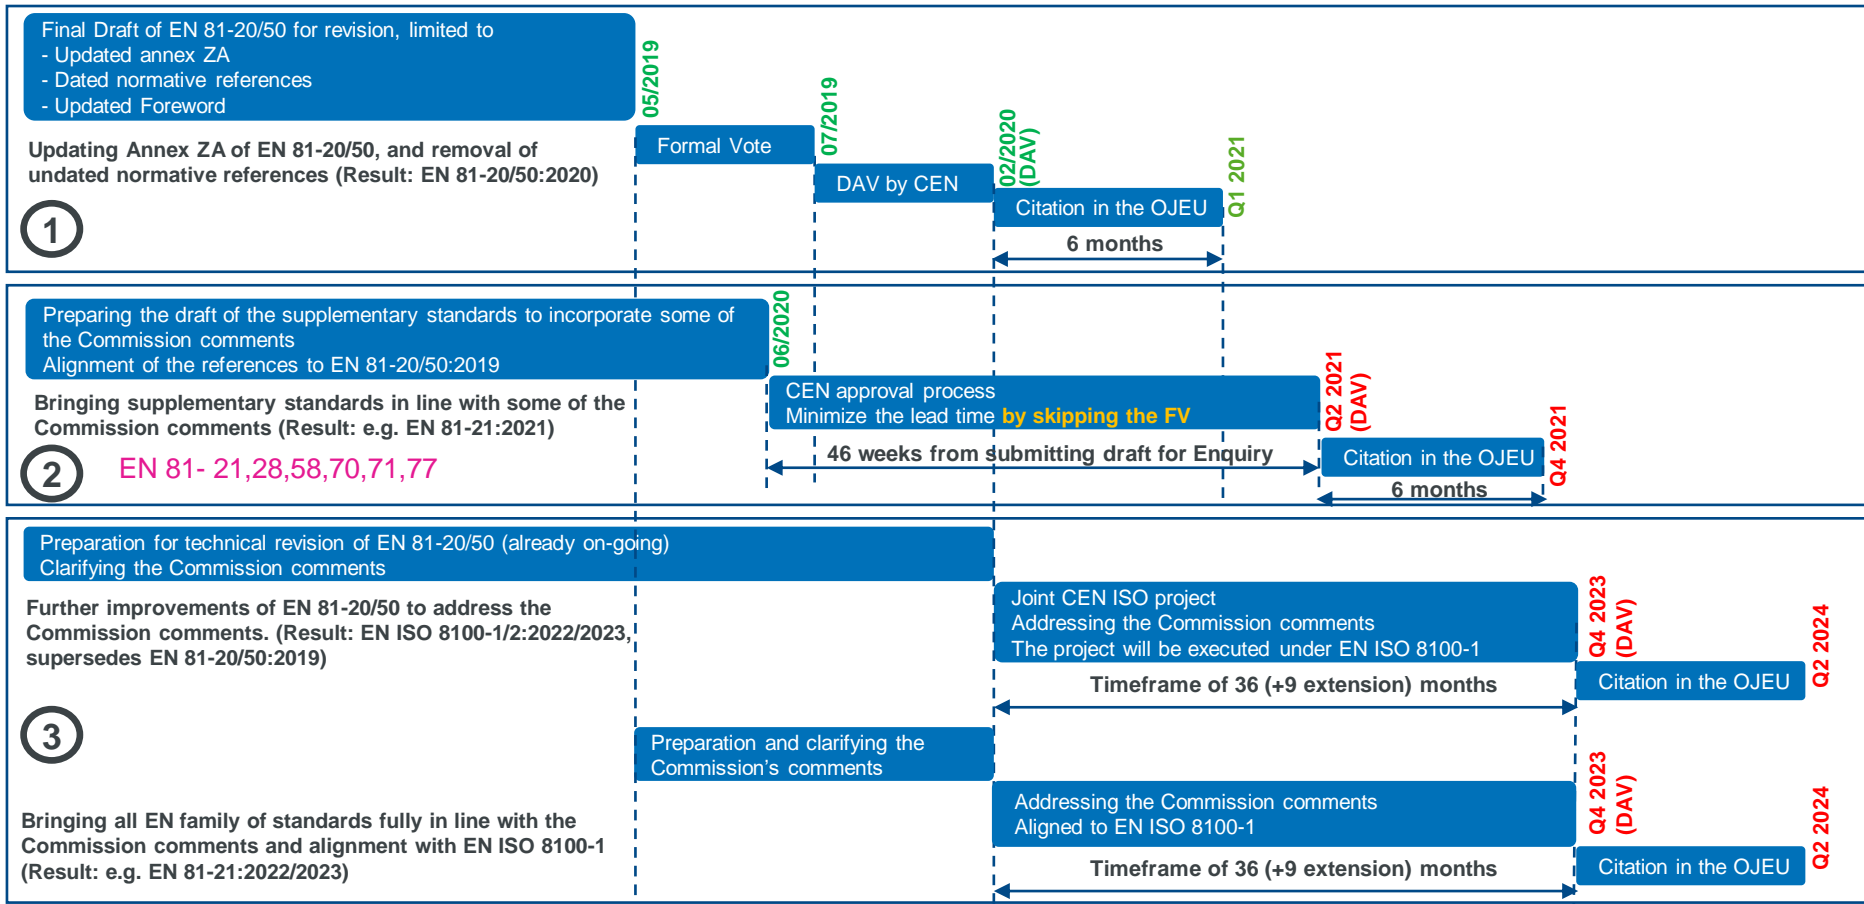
Final Draft of EN 81-20/50 for revision, limited to
- Updated annex ZA
- Dated normative references
- Updated Foreword

Updating Annex ZA of EN 81-20/50, and removal of undated normative references (Result: EN 81-20/50:2020)

1

05/2019

Formal Vote

07/2019

DAV by CEN

02/2020 (DAV)

Citation in the OJEU

Q1 2021

6 months

Preparing the draft of the supplementary standards to incorporate some of the Commission comments
Alignment of the references to EN 81-20/50:2019

Bringing supplementary standards in line with some of the Commission comments (Result: e.g. EN 81-21:2021)

2

EN 81- 21,28,58,70,71,77

06/2020

CEN approval process
Minimize the lead time by skipping the FV

46 weeks from submitting draft for Enquiry

Q2 2021 (DAV)

Citation in the OJEU

Q4 2021

6 months

Preparation for technical revision of EN 81-20/50 (already on-going)
Clarifying the Commission comments

Further improvements of EN 81-20/50 to address the Commission comments. (Result: EN ISO 8100-1/2:2022/2023, supersedes EN 81-20/50:2019)

Joint CEN ISO project
Addressing the Commission comments
The project will be executed under EN ISO 8100-1

Q4 2023 (DAV)

Citation in the OJEU

Q2 2024

Timeframe of 36 (+9 extension) months

3

Preparation and clarifying the Commission's comments

Bringing all EN family of standards fully in line with the Commission comments and alignment with EN ISO 8100-1 (Result: e.g. EN 81-21:2022/2023)

Addressing the Commission comments
Aligned to EN ISO 8100-1

Q4 2023 (DAV)

Citation in the OJEU

Q2 2024

Timeframe of 36 (+9 extension) months